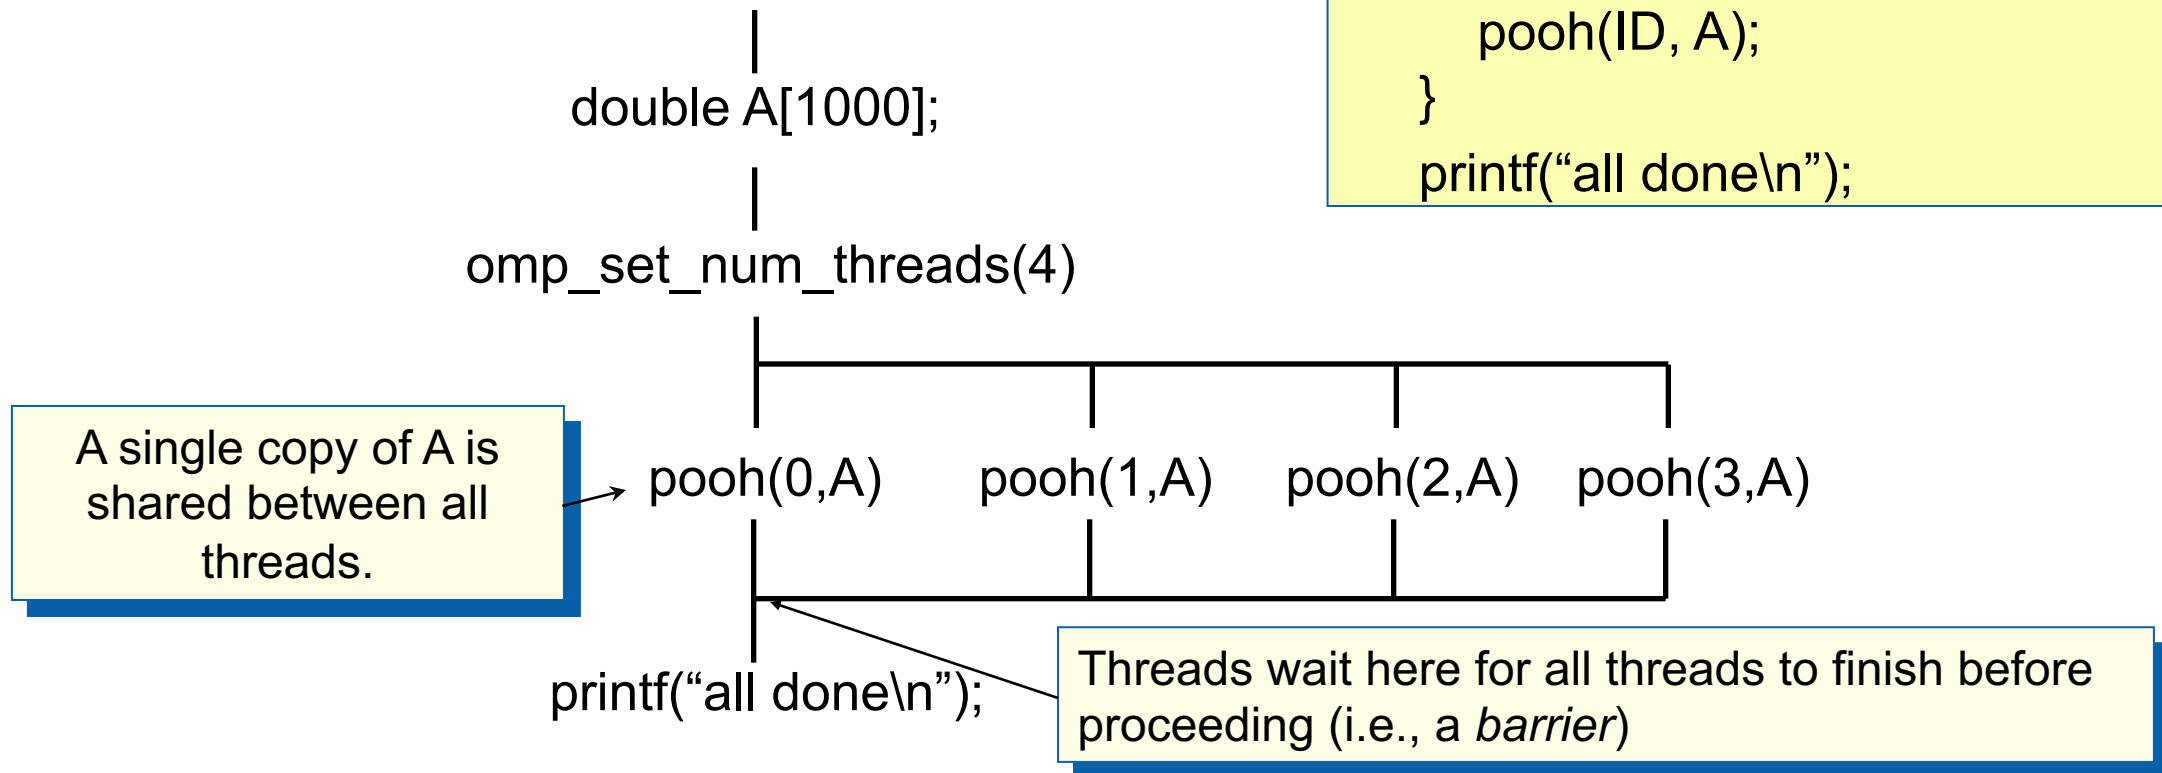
pooh(ID, A);
}
printf(“all done\n”);

double A[1000];

omp_set_num_threads(4)

A single copy of A is shared between all threads.

pooh(0,A) pooh(1,A) pooh(2,A) pooh(3,A)

printf(“all done\n”);

Threads wait here for all threads to finish before proceeding (i.e., a *barrier*)